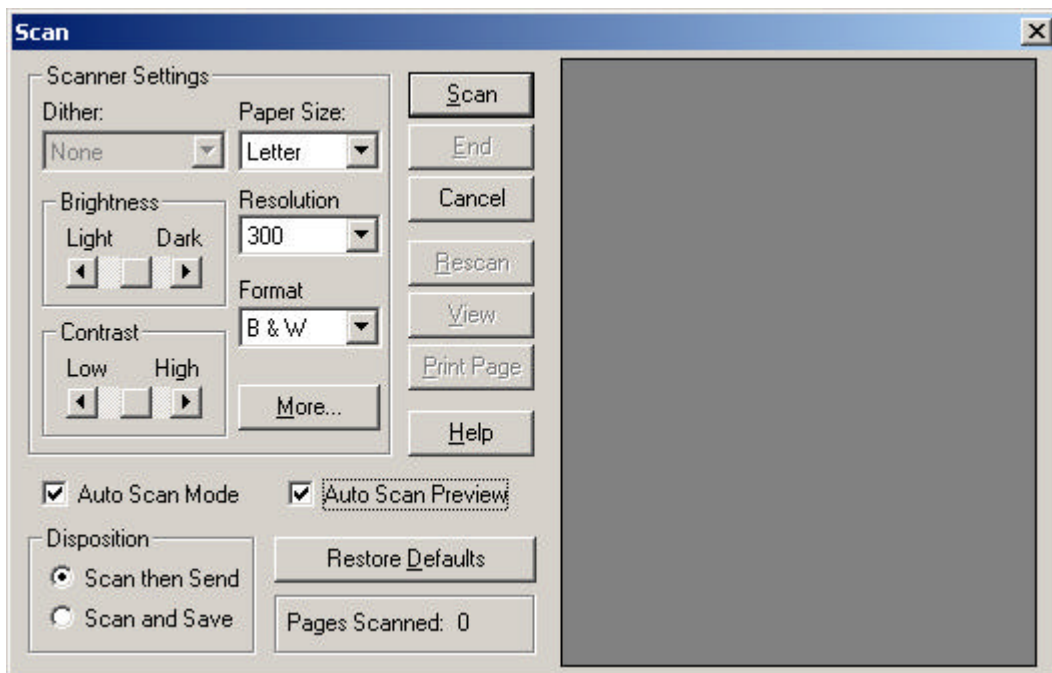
Scan

Scanner Settings

Dither:

None

Paper Size:

Letter

Brightness

Light Dark

Resolution

300

Format

B & W

Contrast

Low High

More...

Scan

End

Cancel

Rescan

View

Print Page

Help

Auto Scan Mode

Auto Scan Preview

Disposition

Scan then Send

Scan and Save

Restore Defaults

Pages Scanned: 0